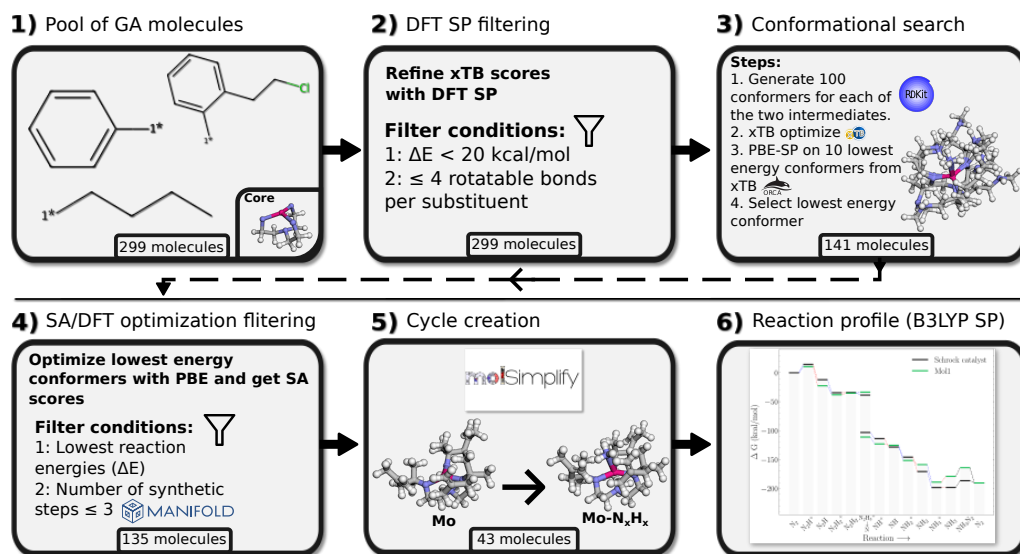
**1)** Pool of GA molecules

1*

Cl

1*

1*

Core

299 molecules

**2)** DFT SP filtering

**Refine xTB scores with DFT SP**

**Filter conditions:**
1: ΔE < 20 kcal/mol
2: ≤ 4 rotatable bonds per substituent

299 molecules

**3)** Conformational search

**Steps:**
1. Generate 100 conformers for each of the two intermediates.
2. xTB optimize
3. PBE-SP on 10 lowest energy conformers from xTB
4. Select lowest energy conformer

RDKit

ORCA

141 molecules

**4)** SA/DFT optimization flitering

**Optimize lowest energy conformers with PBE and get SA scores**

**Filter conditions:**
1: Lowest reaction energies (ΔE)
2: Number of synthetic steps ≤ 3

MANIFOLD

135 molecules

**5)** Cycle creation

molSimplify

**Mo**

**Mo-N$_x$H$_x$**

43 molecules

**6)** Reaction profile (B3LYP SP)

Schrock catalyst
Mol1

0
−50
−100
−150
−200

Δ G (kcal/mol)

Reaction ⟶